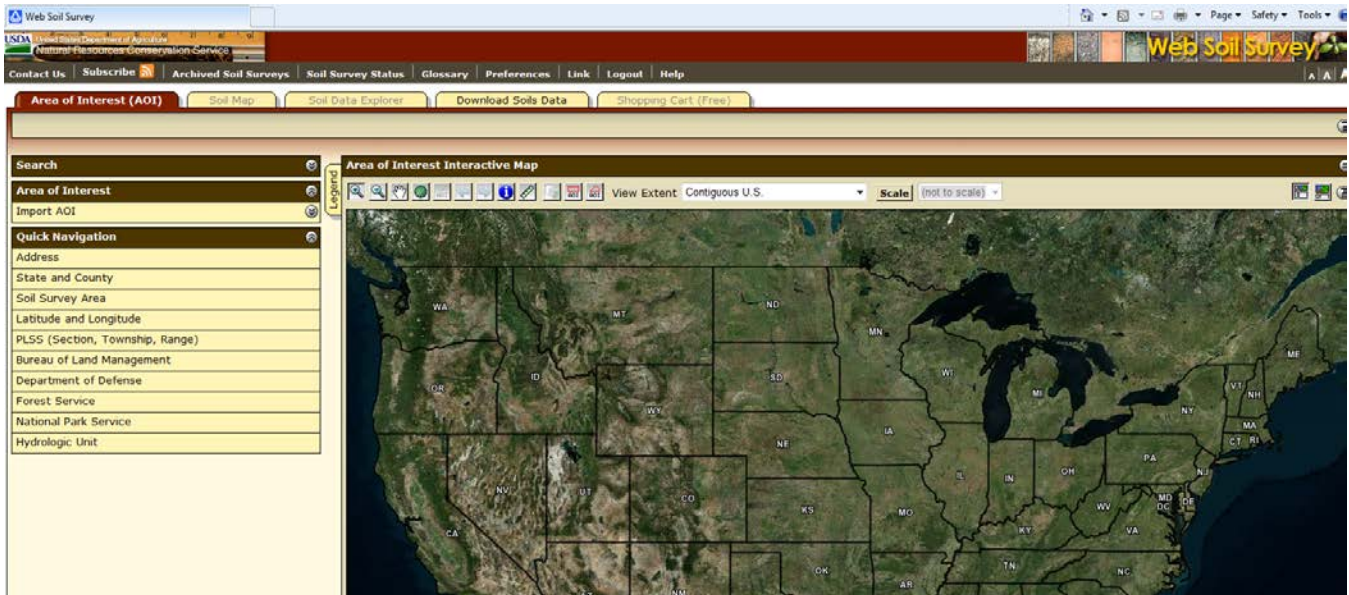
Web Soil Survey

Page ▾ Safety ▾ Tools ▾

USDA United States Department of Agriculture
Natural Resources Conservation Service

Web Soil Survey

Contact Us | Subscribe | Archived Soil Surveys | Soil Survey Status | Glossary | Preferences | Link | Logout | Help

A A A

Area of Interest (AOI) | Soil Map | Soil Data Explorer | Download Soils Data | Shopping Cart (Free)

Search

Area of Interest

Import AOI

Quick Navigation

Address

State and County

Soil Survey Area

Latitude and Longitude

PLSS (Section, Township, Range)

Bureau of Land Management

Department of Defense

Forest Service

National Park Service

Hydrologic Unit

Legend

Area of Interest Interactive Map

View Extent Contiguous U.S.

Scale (not to scale)

WA MT ND MN OR ID SD WY WI MI NY VT NH ME MA CT RI NE IA PA NJ NV UT CO IL IN OH KS MO WV MD DC DE VA KY CA TN NC OK AR NM